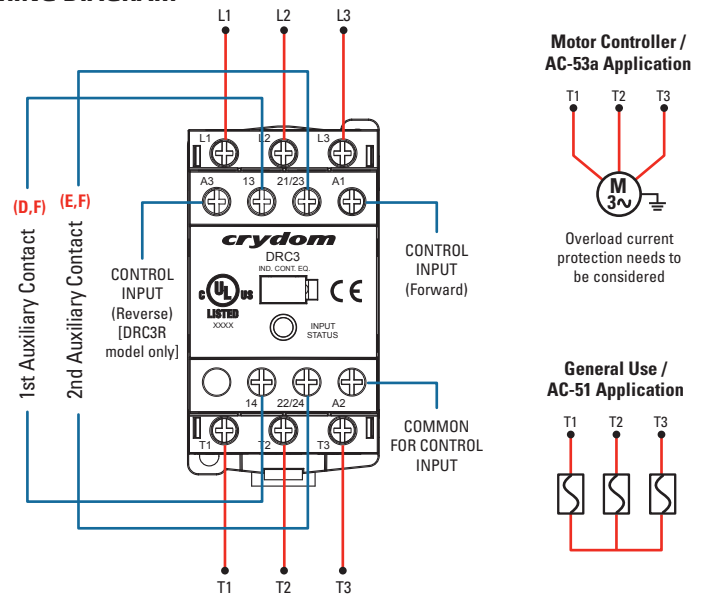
L1 L2 L3

L1 L2 L3

A3 13 21/23 A1

(D,F) (E,F)

1st Auxiliary Contact

2nd Auxiliary Contact

CONTROL INPUT (Reverse) [DRC3R model only]

crydom

DRC3

IND. CONT. EQ.

c UL us LISTED

XXXX

CE

INPUT STATUS

CONTROL INPUT (Forward)

14 22/24 A2

T1 T2 T3

COMMON FOR CONTROL INPUT

T1 T2 T3

Motor Controller / AC-53a Application

T1 T2 T3

M 3~

Overload current protection needs to be considered

General Use / AC-51 Application

T1 T2 T3